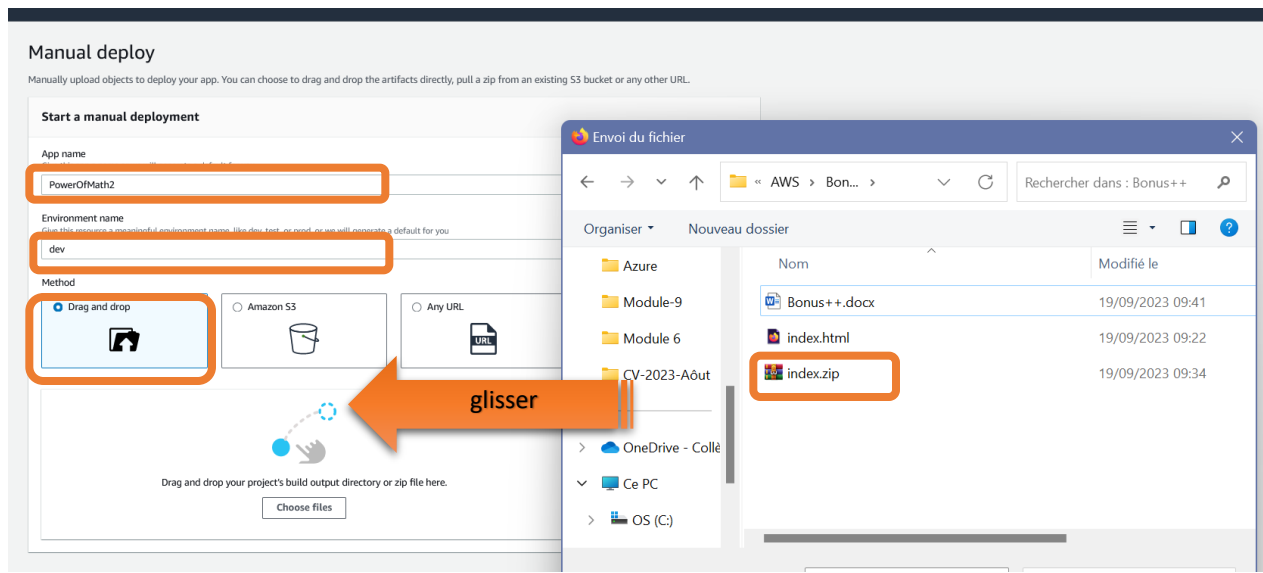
Manual deploy

Manually upload objects to deploy your app. You can choose to drag and drop the artifacts directly, pull a zip from an existing S3 bucket or any other URL.

Start a manual deployment

App name

PowerOfMath2

Environment name

Give this resource a meaningful environment name, like dev, test, or prod, or we will generate a default for you

dev

Method

Drag and drop

Amazon S3

Any URL

URL

Drag and drop your project's build output directory or zip file here.

Choose files

glisser

Envoi du fichier

« AWS › Bon... ›

Rechercher dans : Bonus++

Organiser ▾

Nouveau dossier

Azure

Module-9

Module 6

CV-2023-Août

OneDrive - Collè

Ce PC

OS (C:)

| Nom | Modifié le |
|---|---|
| Bonus++.docx | 19/09/2023 09:41 |
| index.html | 19/09/2023 09:22 |
| index.zip | 19/09/2023 09:34 |